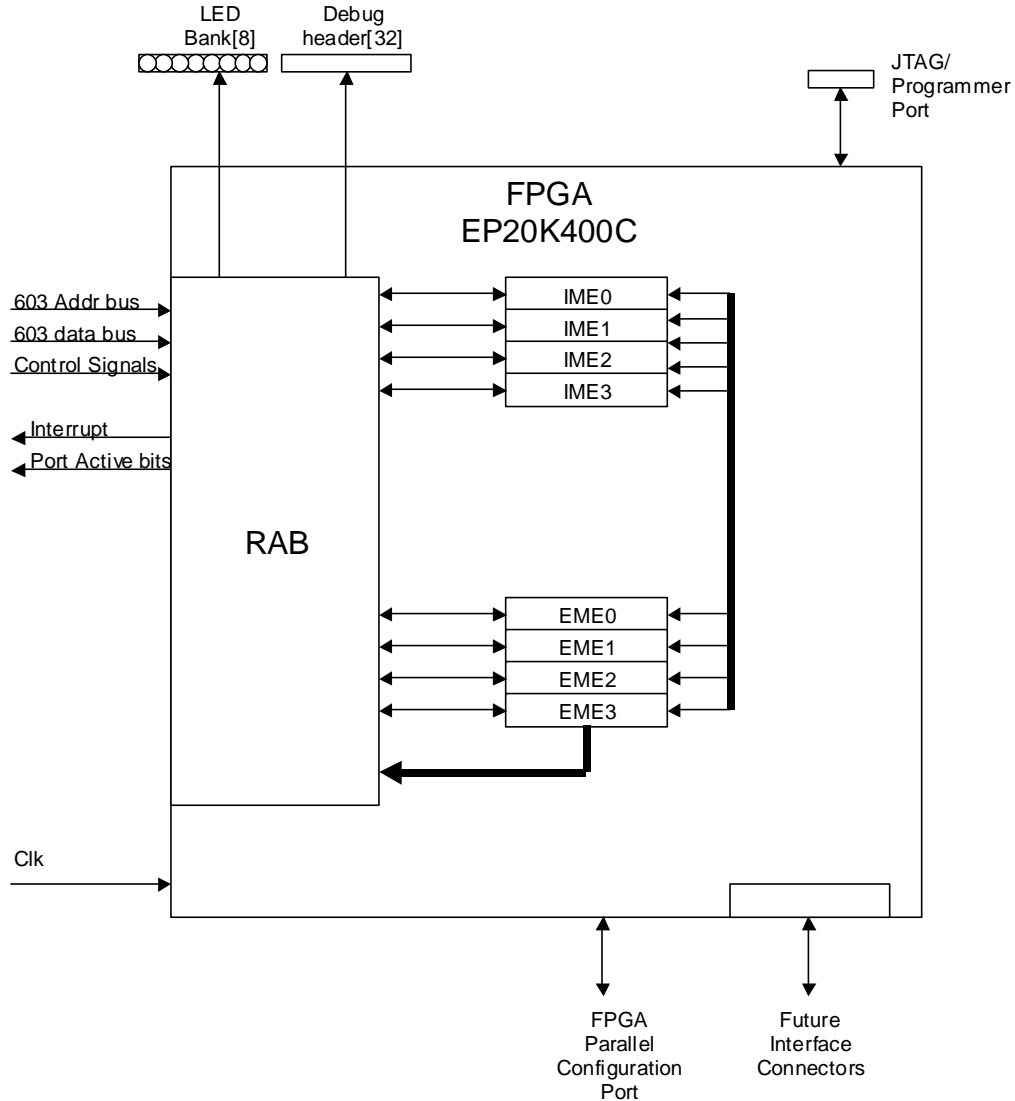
LED Bank[8]

Debug header[32]

JTAG/ Programmer Port

FPGA
EP20K400C

603 Addr bus

603 data bus

Control Signals

Interrupt

Port Active bits

RAB

IME0
IME1
IME2
IME3

EME0
EME1
EME2
EME3

Clk

FPGA Parallel Configuration Port

Future Interface Connectors